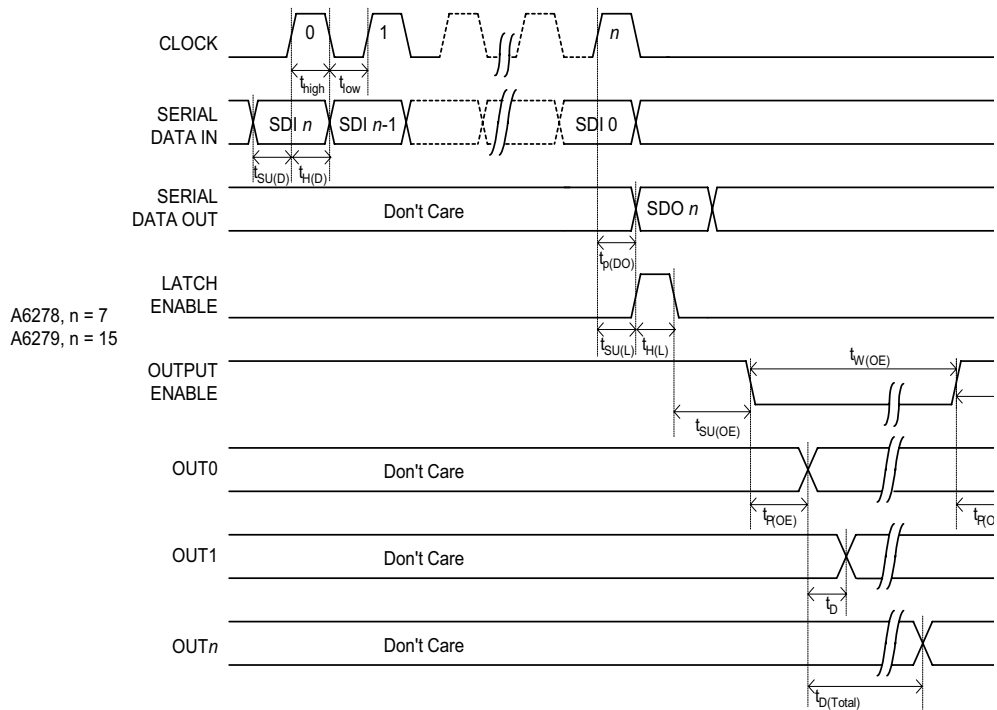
CLOCK
0
1
$n$
$t_{high}$ $t_{low}$

SERIAL DATA IN
SDI $n$
SDI $n$-1
SDI 0
$t_{SU(D)}$ $t_{H(D)}$

SERIAL DATA OUT
Don't Care
SDO $n$
$t_{p(DO)}$

A6278, n = 7
A6279, n = 15

LATCH ENABLE
$t_{SU(L)}$ $t_{H(L)}$

OUTPUT ENABLE
$t_{W(OE)}$
$t_{SU(OE)}$

OUT0
Don't Care
$t_{R(OE)}$
$t_{R(O}$

OUT1
Don't Care
$t_{D}$

OUT$n$
Don't Care
$t_{D(Total)}$